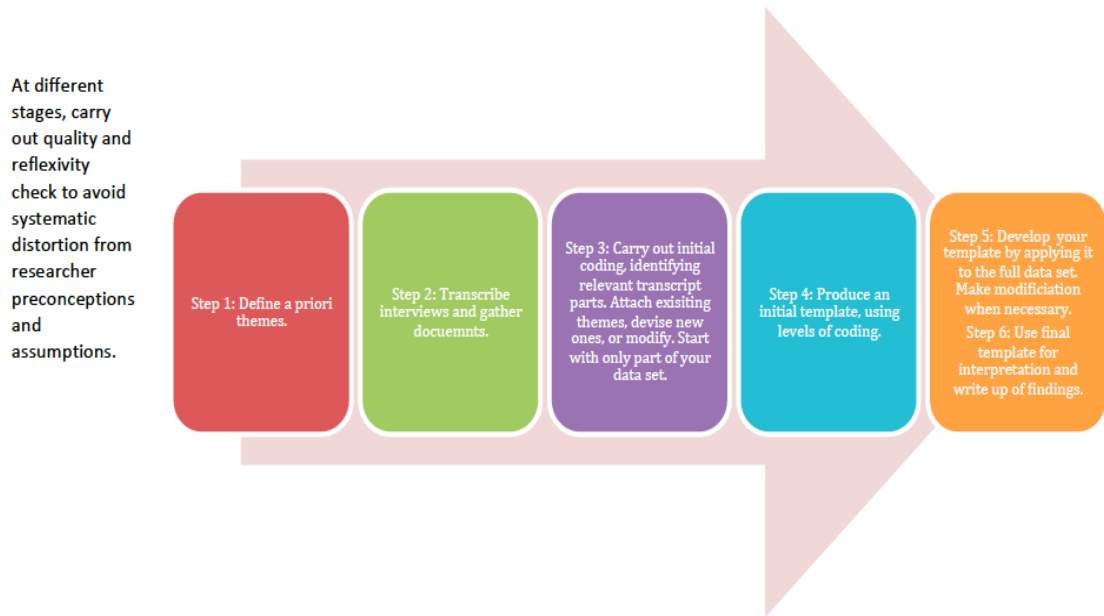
At different stages, carry out quality and reflexivity check to avoid systematic distortion from researcher preconceptions and assumptions.

Step 1: Define a priori themes.

Step 2: Transcribe interviews and gather docuemnts.

Step 3: Carry out initial coding, identifying relevant transcript parts. Attach exisiting themes, devise new ones, or modify. Start with only part of your data set.

Step 4: Produce an initial template, using levels of coding.

Step 5: Develop your template by applying it to the full data set. Make modificiation when necessary.

Step 6: Use final template for interpretation and write up of findings.